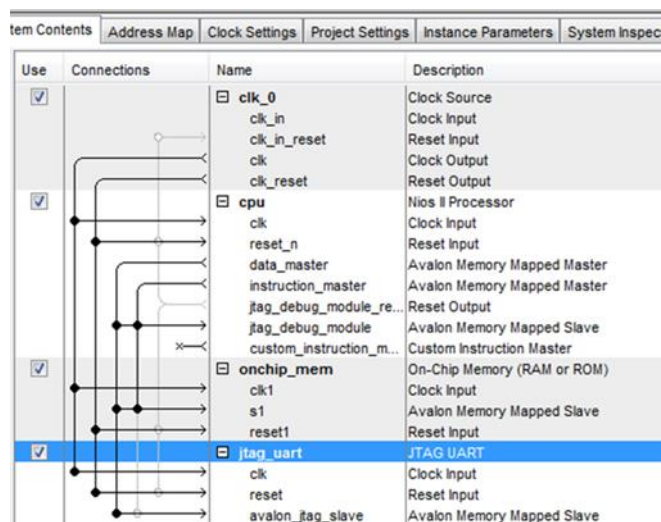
| tem Contents | Address Map | Clock Settings | Project Settings | Instance Parameters | System Inspec |
|---|---|---|---|---|---|

| Use | Connections | Name | Description |
|---|---|---|---|
| ☑ | | ⊟ clk_0 | Clock Source |
| | | clk_in | Clock Input |
| | | clk_in_reset | Reset Input |
| | | clk | Clock Output |
| | | clk_reset | Reset Output |
| ☑ | | ⊟ cpu | Nios II Processor |
| | | clk | Clock Input |
| | | reset_n | Reset Input |
| | | data_master | Avalon Memory Mapped Master |
| | | instruction_master | Avalon Memory Mapped Master |
| | | jtag_debug_module_re... | Reset Output |
| | | jtag_debug_module | Avalon Memory Mapped Slave |
| | | custom_instruction_m... | Custom Instruction Master |
| ☑ | | ⊟ onchip_mem | On-Chip Memory (RAM or ROM) |
| | | clk1 | Clock Input |
| | | s1 | Avalon Memory Mapped Slave |
| | | reset1 | Reset Input |
| ☑ | | ⊟ jtag_uart | JTAG UART |
| | | clk | Clock Input |
| | | reset | Reset Input |
| | | avalon_jtag_slave | Avalon Memory Mapped Slave |